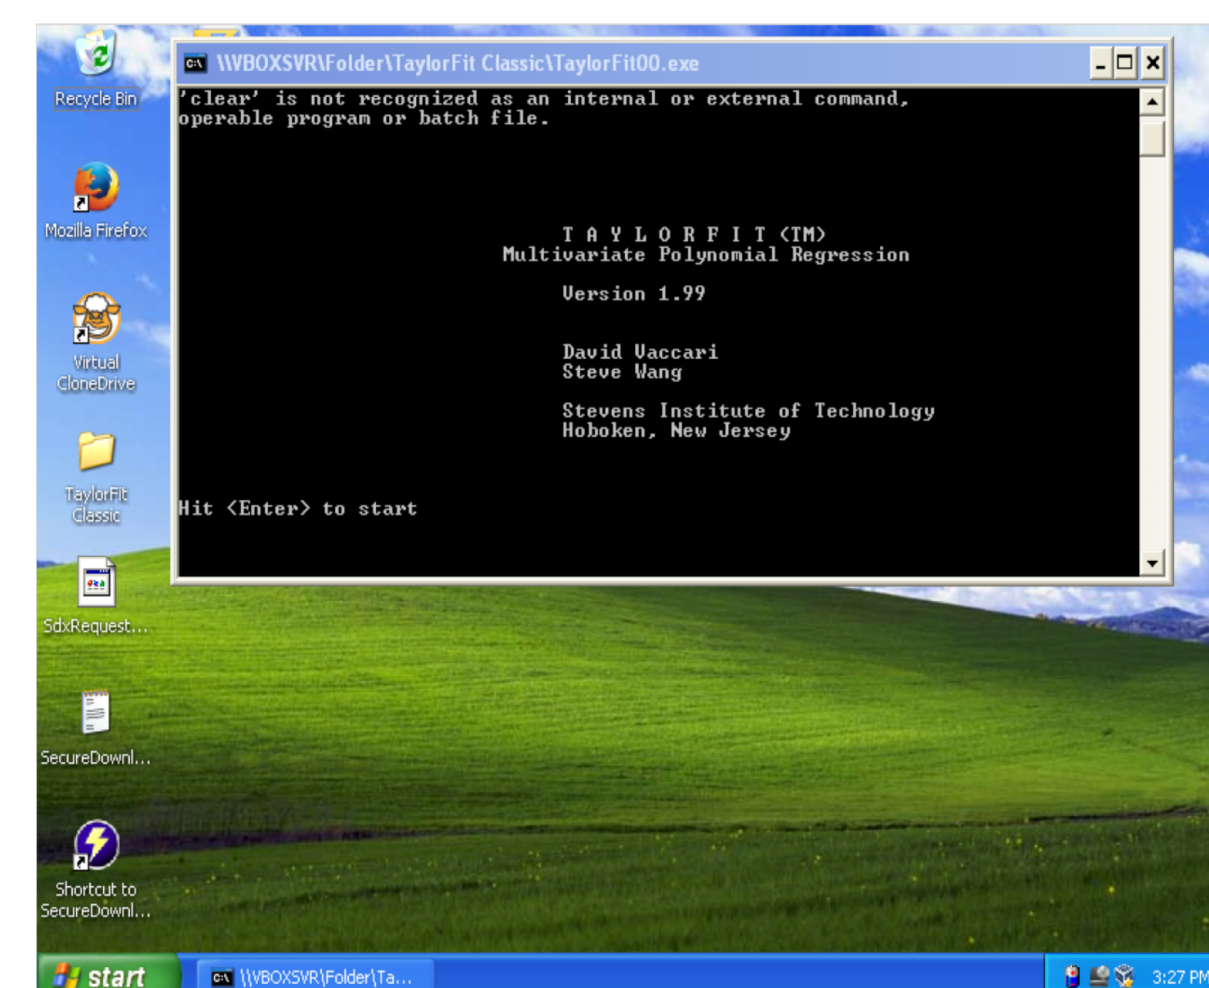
Recycle Bin

Mozilla Firefox

Virtual CloneDrive

TaylorFit Classic

SdxRequest...

SecureDownl...

Shortcut to SecureDownl...

\\VBOXSVR\Folder\TaylorFit Classic\TaylorFit00.exe

'clear' is not recognized as an internal or external command, operable program or batch file.

T A Y L O R F I T (TM)
Multivariate Polynomial Regression

Version 1.99

David Vaccari
Steve Wang

Stevens Institute of Technology
Hoboken, New Jersey

Hit <Enter> to start

start

\\VBOXSVR\Folder\Ta...

3:27 PM